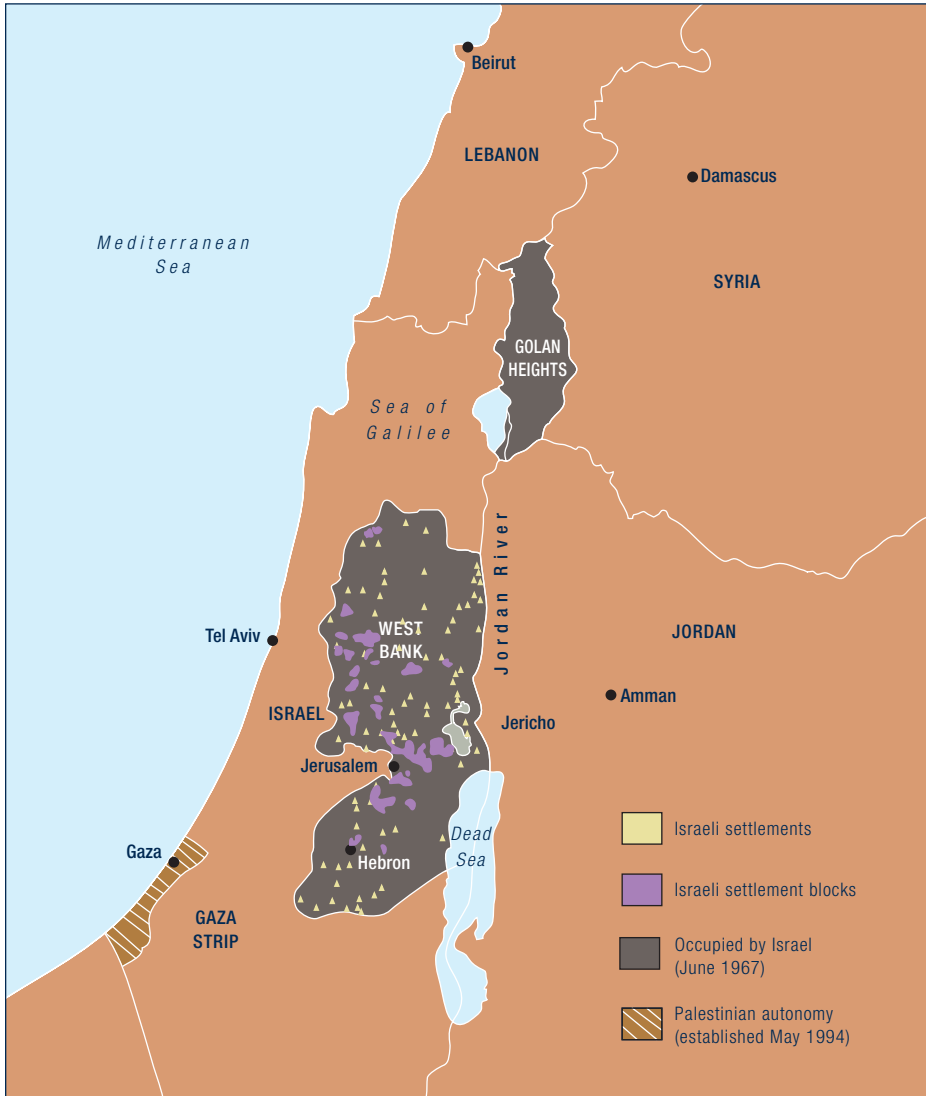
Beirut

LEBANON

Damascus

Mediterranean Sea

SYRIA

GOLAN HEIGHTS

Sea of Galilee

Jordan River

Tel Aviv

WEST BANK

JORDAN

Amman

ISRAEL

Jericho

Jerusalem

Dead Sea

Hebron

Gaza

GAZA STRIP

Israeli settlements

Israeli settlement blocks

Occupied by Israel (June 1967)

Palestinian autonomy (established May 1994)